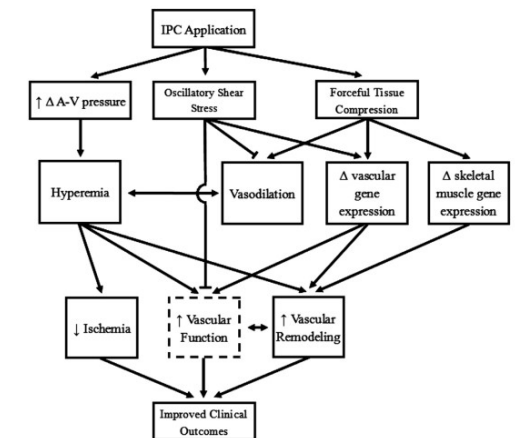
IPC Application

↑ Δ A-V pressure

Oscillatory Shear Stress

Forceful Tissue Compression

Hyperemia

Vasodilation

Δ vascular gene expression

Δ skeletal muscle gene expression

↓ Ischemia

↑ Vascular Function

↑ Vascular Remodeling

Improved Clinical Outcomes